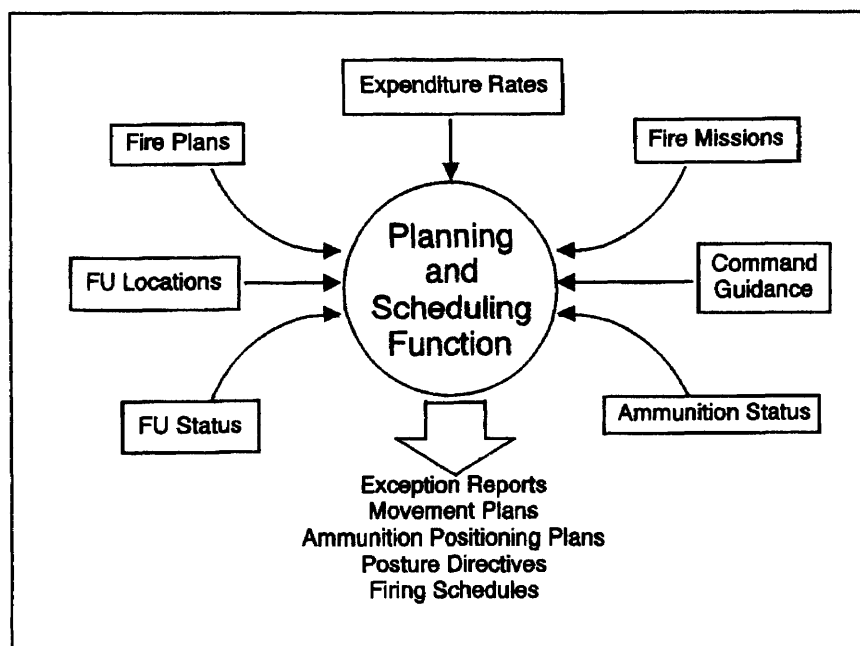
Expenditure Rates

Fire Plans

Fire Missions

Planning and Scheduling Function

FU Locations

Command Guidance

FU Status

Ammunition Status

Exception Reports
Movement Plans
Ammunition Positioning Plans
Posture Directives
Firing Schedules